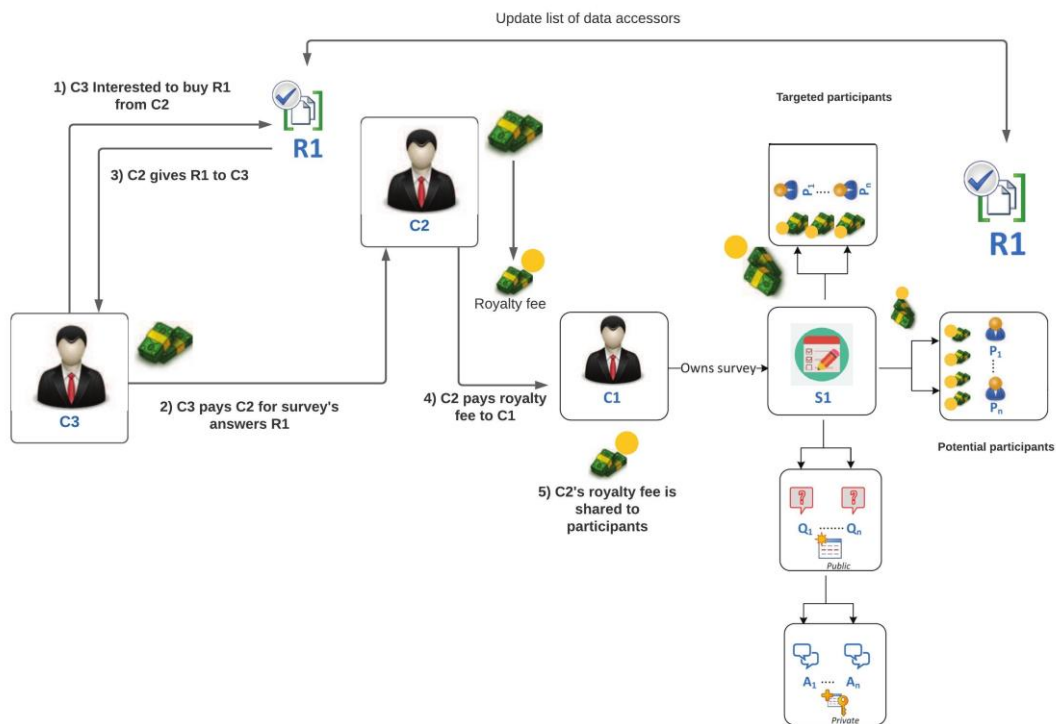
Update list of data accessors

1) C3 Interested to buy R1 from C2

R1

3) C2 gives R1 to C3

C2

Targeted participants

$P_1$ ..... $P_n$

R1

Royalty fee

C3

2) C3 pays C2 for survey's answers R1

4) C2 pays royalty fee to C1

C1

Owns survey

S1

$P_1$

$P_n$

Potential participants

5) C2's royalty fee is shared to participants

$Q_1$ ....... $Q_n$

Public

$A_1$ .... $A_n$

Private